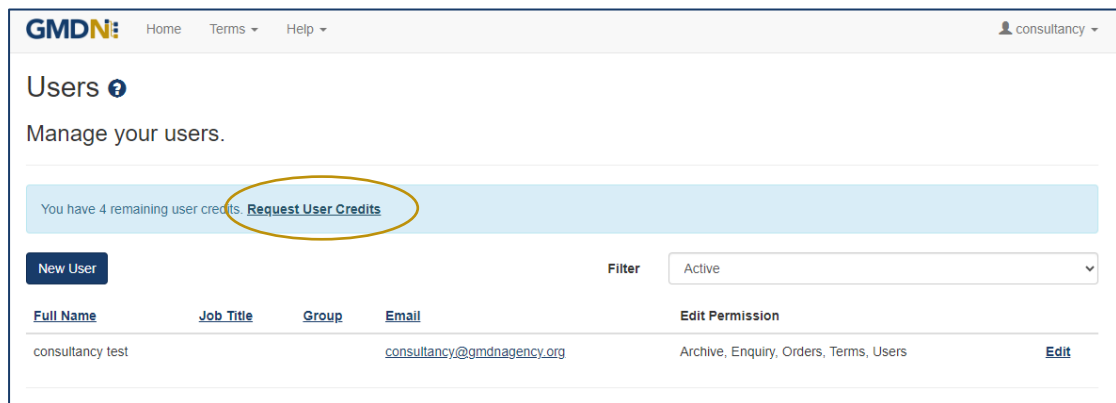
GMDN Home Terms Help consultancy

Users

Manage your users.

You have 4 remaining user credits. Request User Credits

New User

Filter Active

| Full Name | Job Title | Group | Email | Edit Permission | |
|---|---|---|---|---|---|
| consultancy test | | | consultancy@gmdnagency.org | Archive, Enquiry, Orders, Terms, Users | Edit |